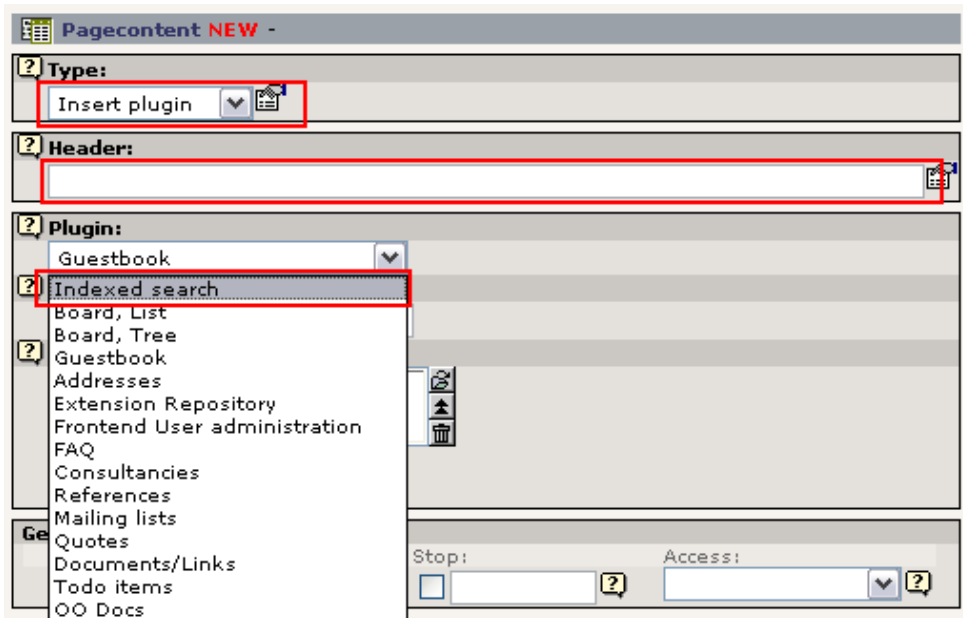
Pagecontent NEW -

Type:

Insert plugin

Header:

Plugin:

Guestbook

Indexed search
Board, List
Board, Tree
Guestbook
Addresses
Extension Repository
Frontend User administration
FAQ
Consultancies
References
Mailing lists
Quotes
Documents/Links
Todo items
OO Docs

Ge

Stop:

Access: